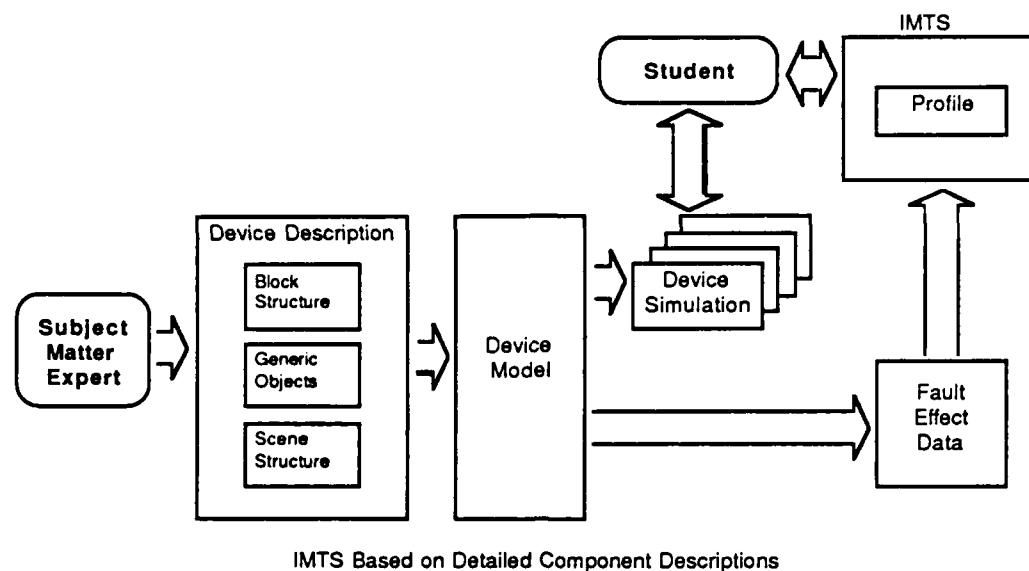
IMTS

Student

Profile

Device Description

Block Structure

Generic Objects

Scene Structure

Subject Matter Expert

Device Model

Device Simulation

Fault Effect Data

IMTS Based on Detailed Component Descriptions